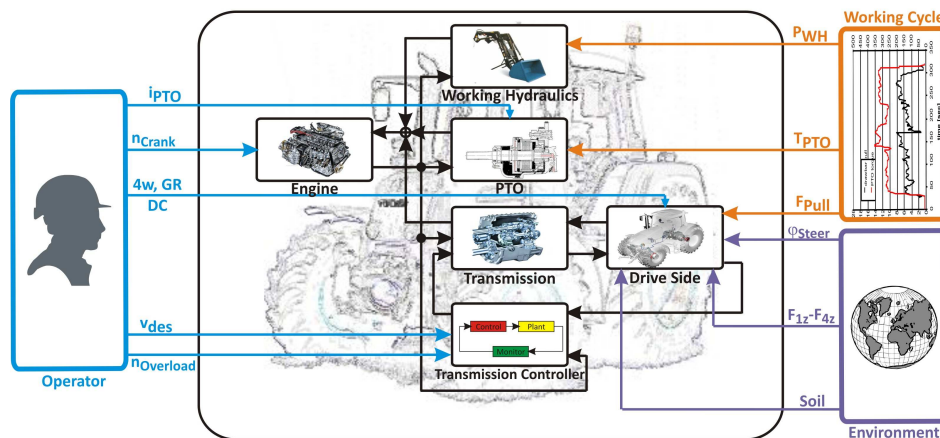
Working Cycle

$P_{WH}$

$i_{PTO}$

Working Hydraulics

$n_{Crank}$

$T_{PTO}$

Engine

PTO

4w, GR

DC

$F_{Pull}$

$\varphi_{Steer}$

Transmission

Drive Side

$F_{1z}$-$F_{4z}$

$v_{des}$

Control

Plant

Monitor

$n_{Overload}$

Transmission Controller

Soil

Operator

Environment